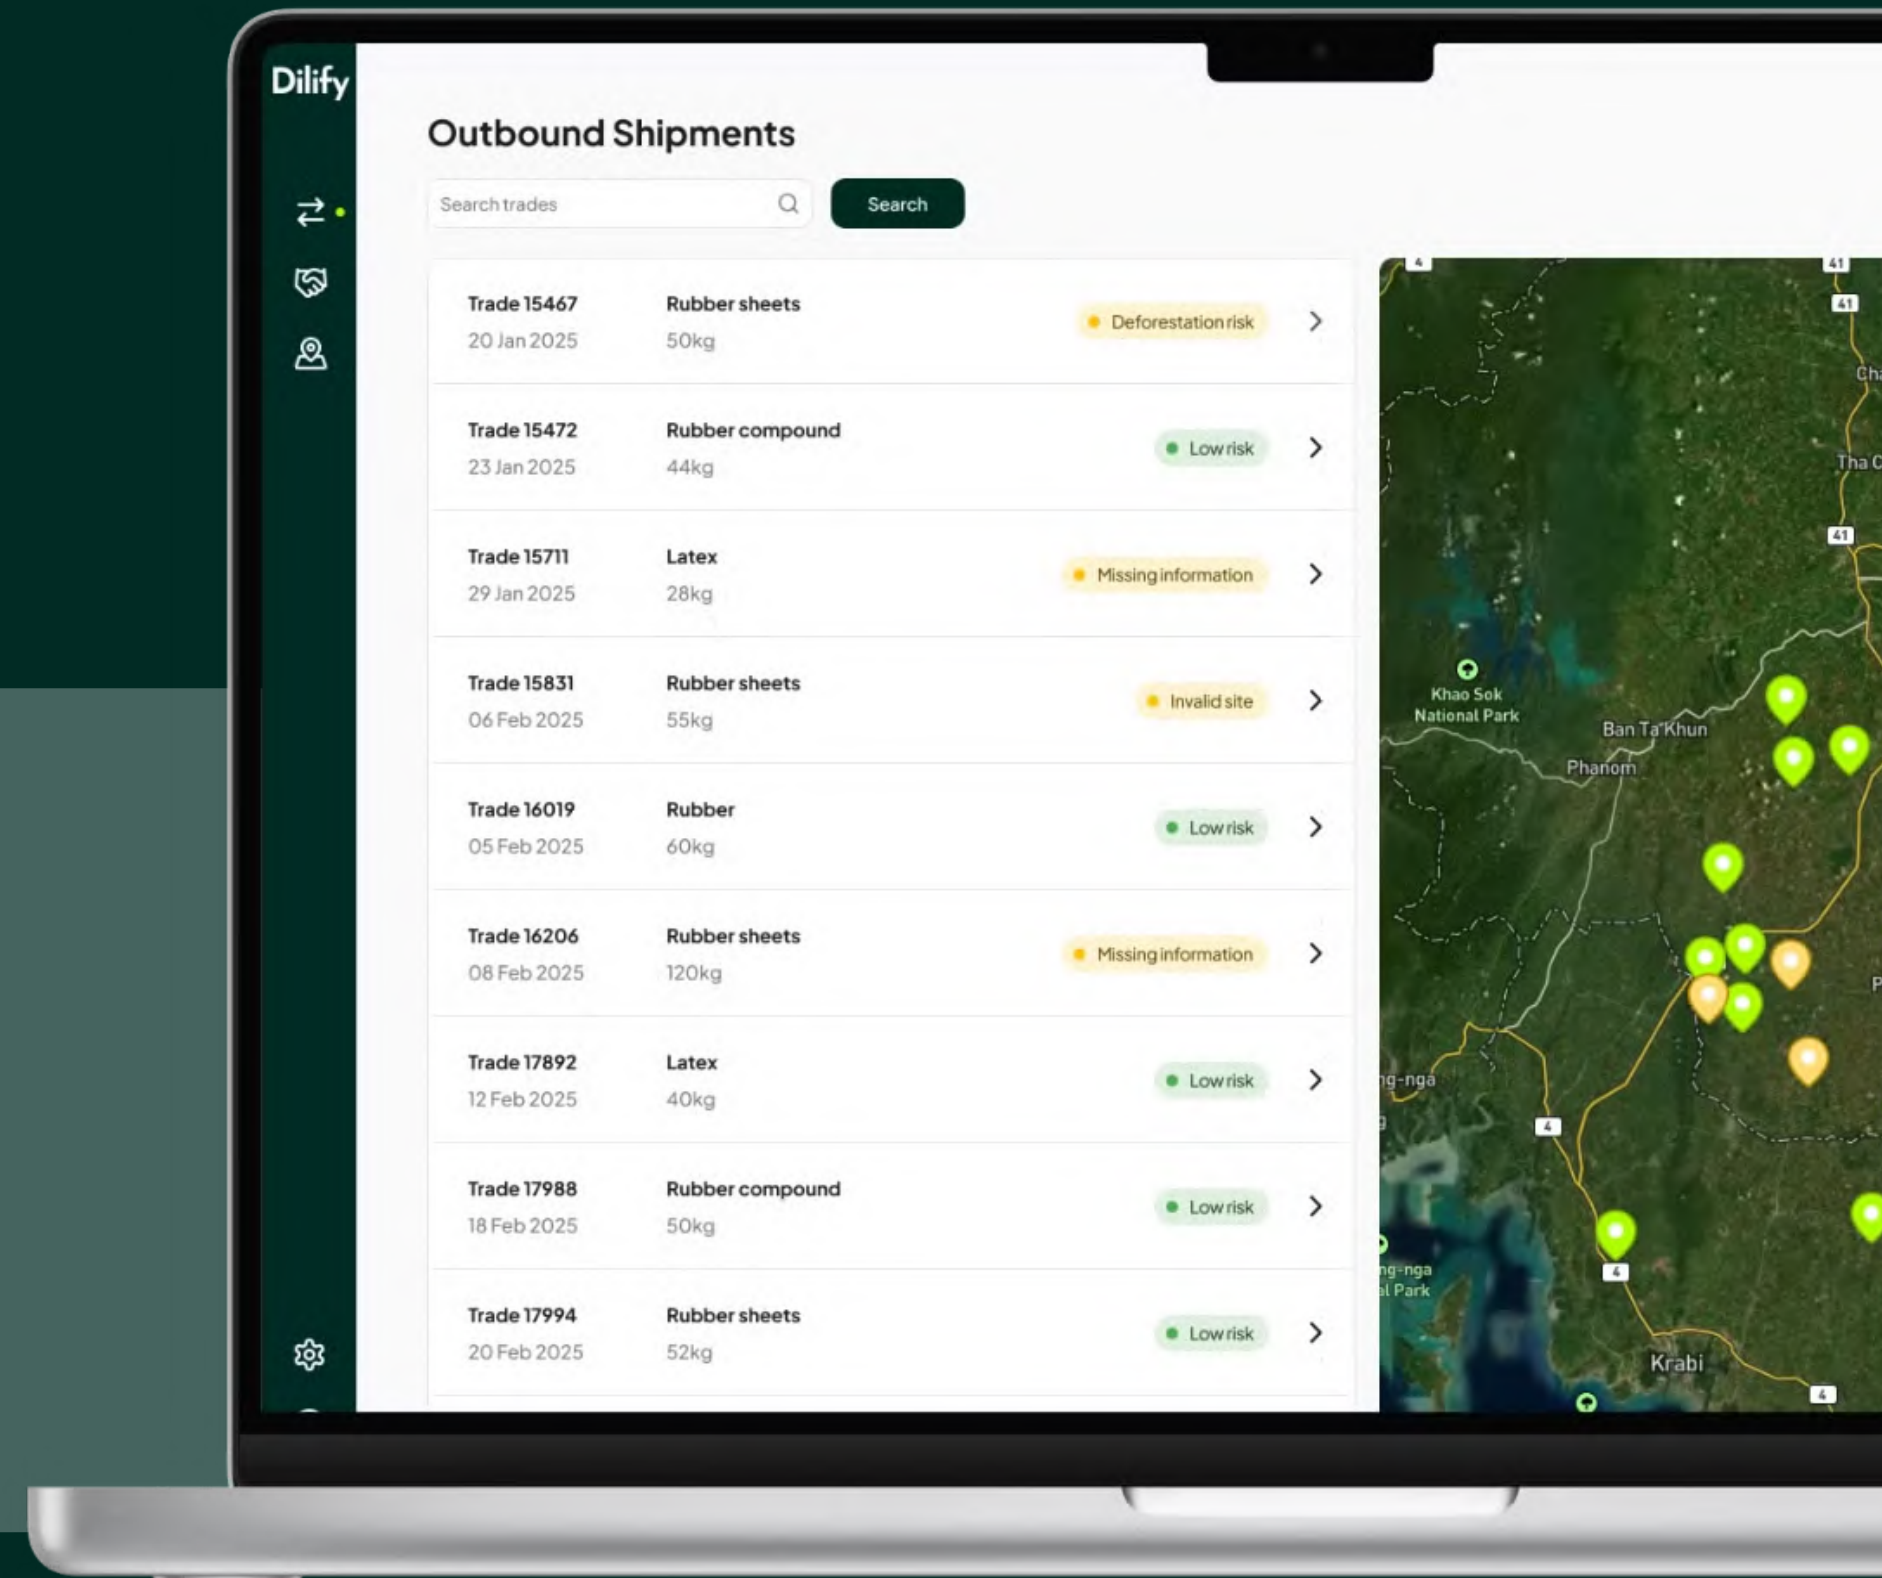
Dilify

Outbound Shipments

Search trades

Search

| | | | |
|---|---|---|---|
| Trade 15467<br>20 Jan 2025 | Rubber sheets<br>50kg | Deforestation risk | > |
| Trade 15472<br>23 Jan 2025 | Rubber compound<br>44kg | Low risk | > |
| Trade 15711<br>29 Jan 2025 | Latex<br>28kg | Missing information | > |
| Trade 15831<br>06 Feb 2025 | Rubber sheets<br>55kg | Invalid site | > |
| Trade 16019<br>05 Feb 2025 | Rubber<br>60kg | Low risk | > |
| Trade 16206<br>08 Feb 2025 | Rubber sheets<br>120kg | Missing information | > |
| Trade 17892<br>12 Feb 2025 | Latex<br>40kg | Low risk | > |
| Trade 17988<br>18 Feb 2025 | Rubber compound<br>50kg | Low risk | > |
| Trade 17994<br>20 Feb 2025 | Rubber sheets<br>52kg | Low risk | > |

4
41
41
Cha
Tha C
41
Khao Sok National Park
Ban Ta Khun
Phanom
P
ng-nga
4
ng-nga
al Park
4
Krabi
4